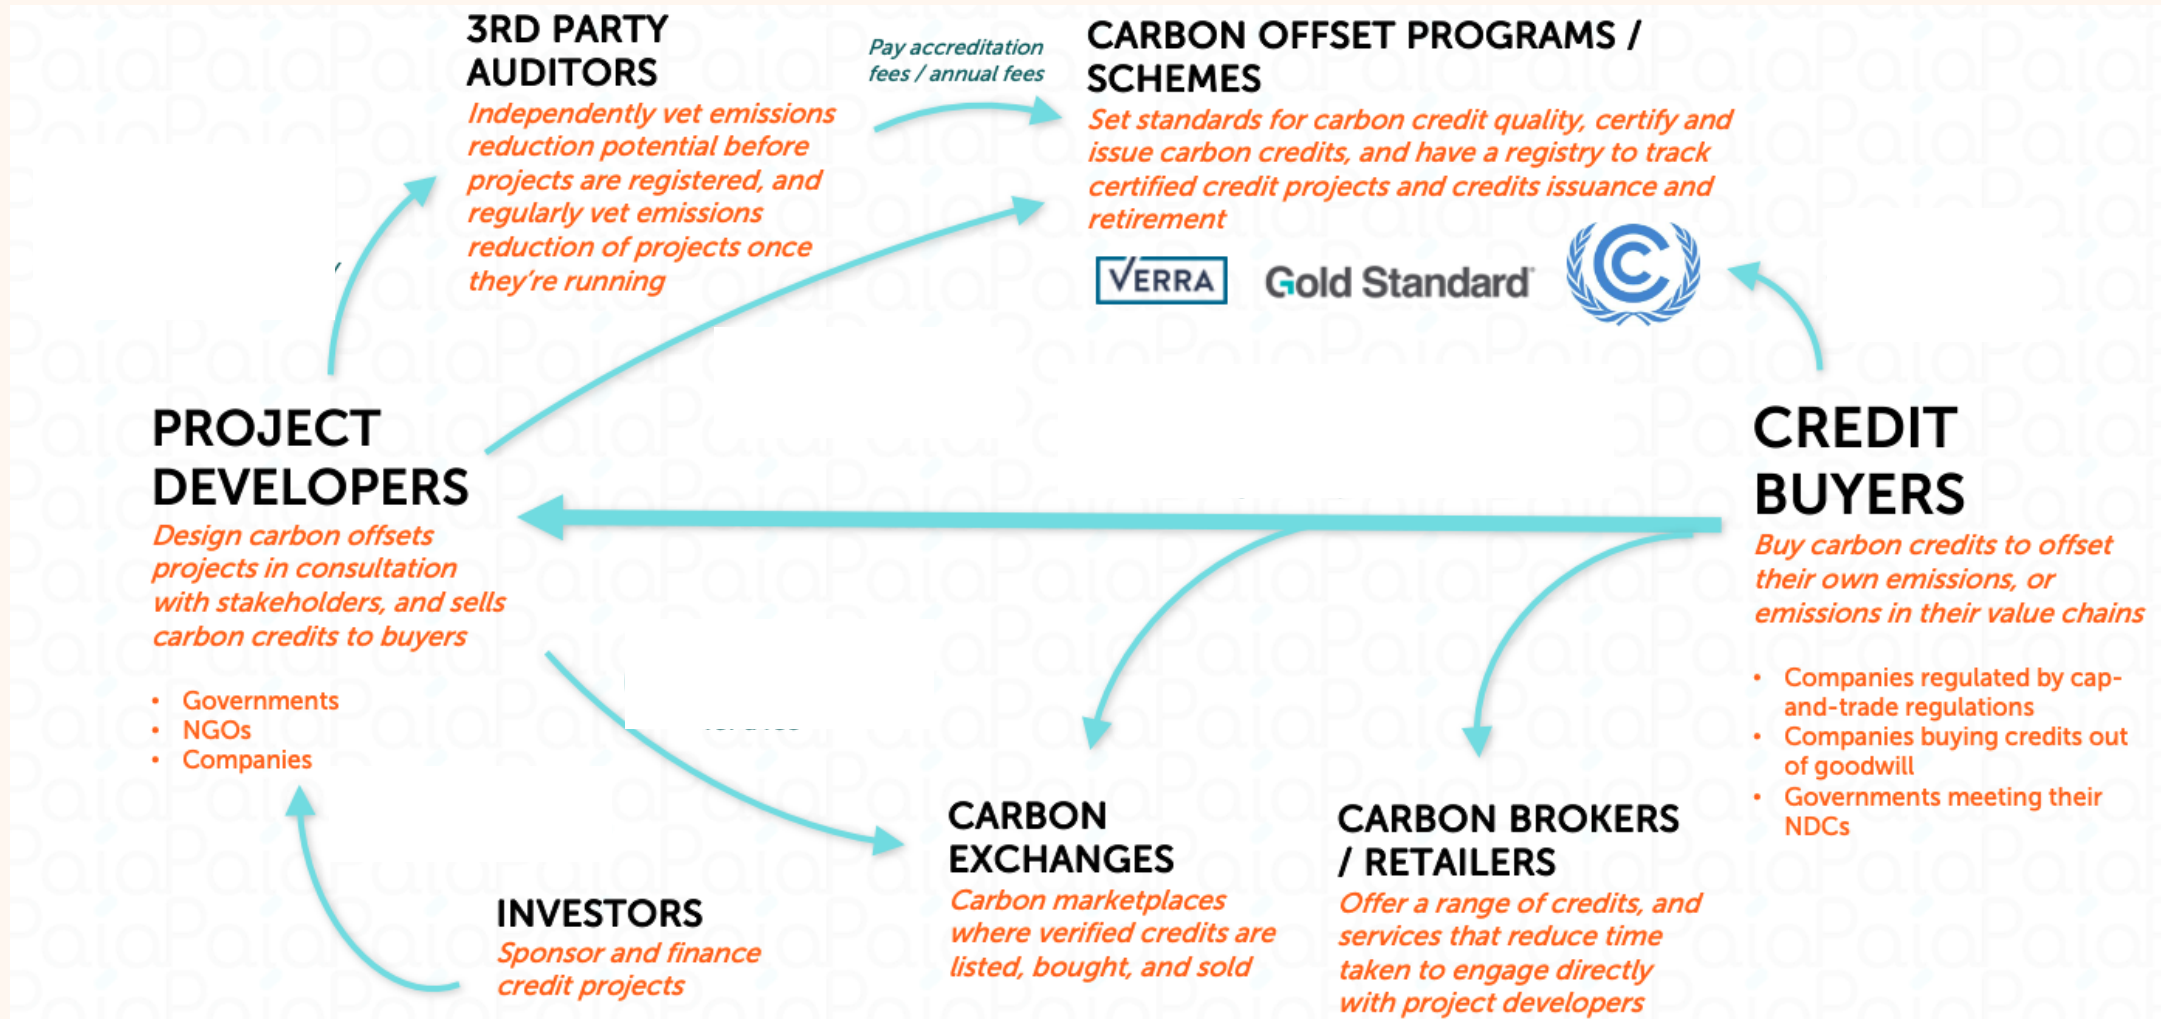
3RD PARTY AUDITORS
Independently vet emissions reduction potential before projects are registered, and regularly vet emissions reduction of projects once they're running

Pay accreditation fees / annual fees

CARBON OFFSET PROGRAMS / SCHEMES
Set standards for carbon credit quality, certify and issue carbon credits, and have a registry to track certified credit projects and credits issuance and retirement

VERRA Gold Standard

PROJECT DEVELOPERS
Design carbon offsets projects in consultation with stakeholders, and sells carbon credits to buyers

• Governments
• NGOs
• Companies

CREDIT BUYERS
Buy carbon credits to offset their own emissions, or emissions in their value chains

• Companies regulated by cap-and-trade regulations
• Companies buying credits out of goodwill
• Governments meeting their NDCs

INVESTORS
Sponsor and finance credit projects

CARBON EXCHANGES
Carbon marketplaces where verified credits are listed, bought, and sold

CARBON BROKERS / RETAILERS
Offer a range of credits, and services that reduce time taken to engage directly with project developers